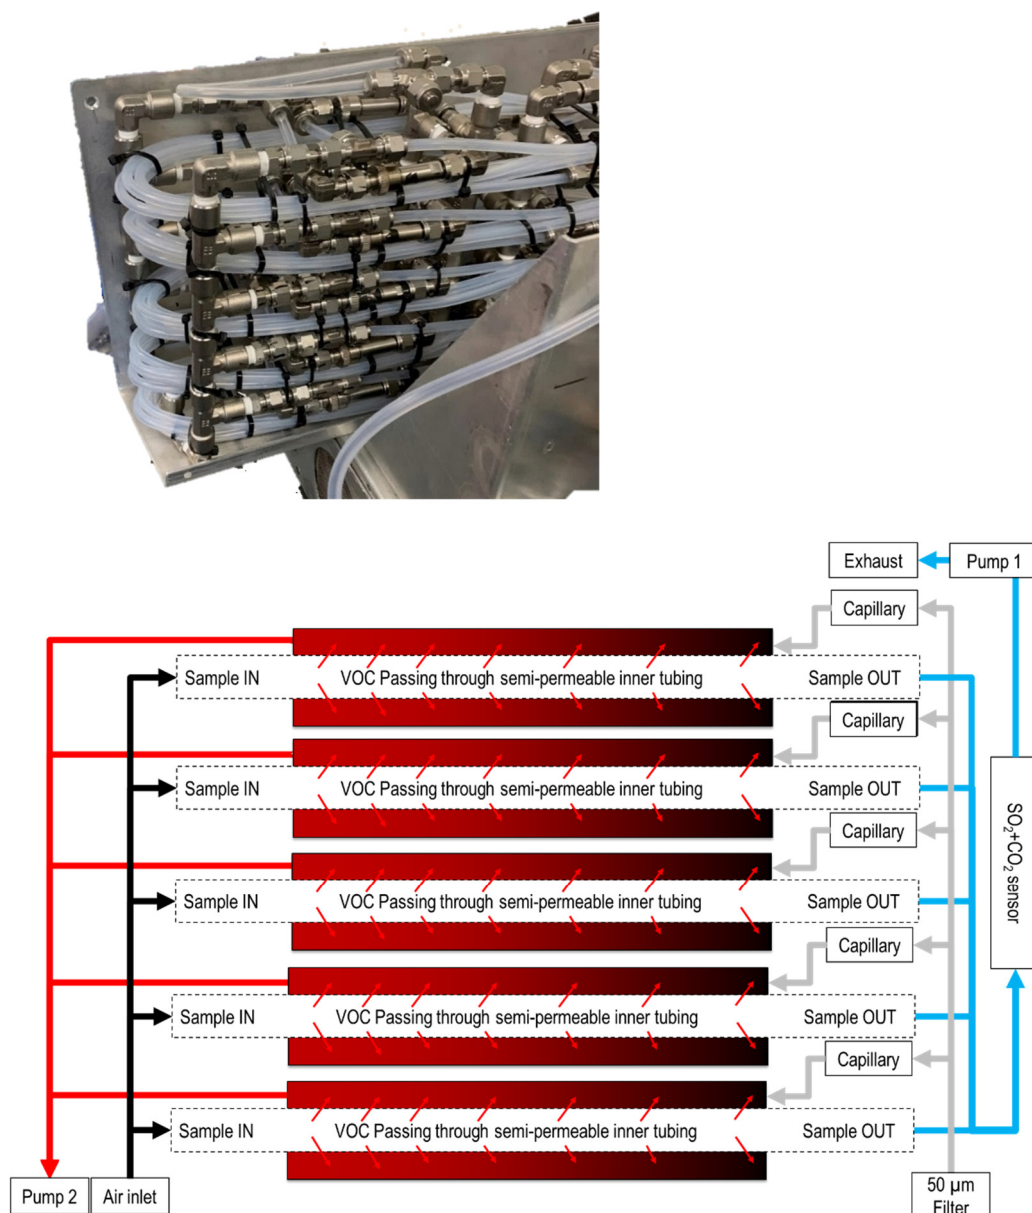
Exhaust

Pump 1

Capillary

Sample IN

VOC Passing through semi-permeable inner tubing

Sample OUT

Capillary

Sample IN

VOC Passing through semi-permeable inner tubing

Sample OUT

Capillary

Sample IN

VOC Passing through semi-permeable inner tubing

Sample OUT

Capillary

Sample IN

VOC Passing through semi-permeable inner tubing

Sample OUT

Capillary

Sample IN

VOC Passing through semi-permeable inner tubing

Sample OUT

$SO_2$+$CO_2$ sensor

Pump 2

Air inlet

50 μm Filter